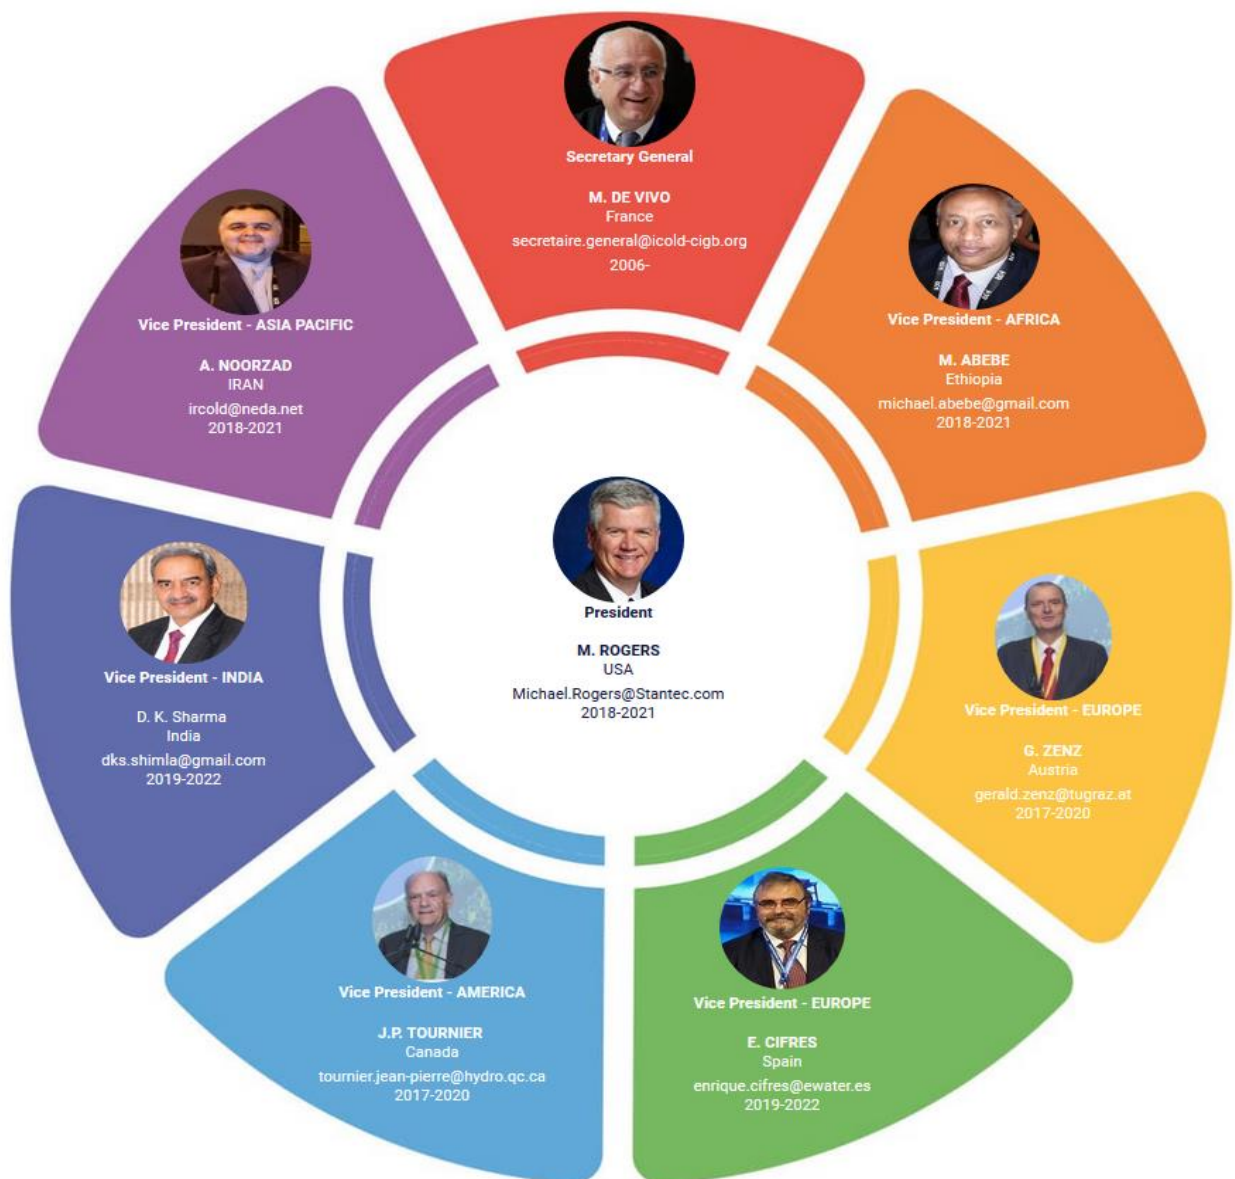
Secretary General

M. DE VIVO
France
secretaire.general@icold-cigb.org
2006-

Vice President - AFRICA

M. ABEBE
Ethiopia
michael.abebe@gmail.com
2018-2021

Vice President - EUROPE

G. ZENZ
Austria
gerald.zenz@tugraz.at
2017-2020

Vice President - EUROPE

E. CIFRES
Spain
enrique.cifres@ewater.es
2019-2022

Vice President - AMERICA

J.P. TOURNIER
Canada
tournier.jean-pierre@hydro.qc.ca
2017-2020

Vice President - INDIA

D. K. Sharma
India
dks.shimla@gmail.com
2019-2022

Vice President - ASIA PACIFIC

A. NOORZAD
IRAN
ircold@neda.net
2018-2021

President

M. ROGERS
USA
Michael.Rogers@Stantec.com
2018-2021